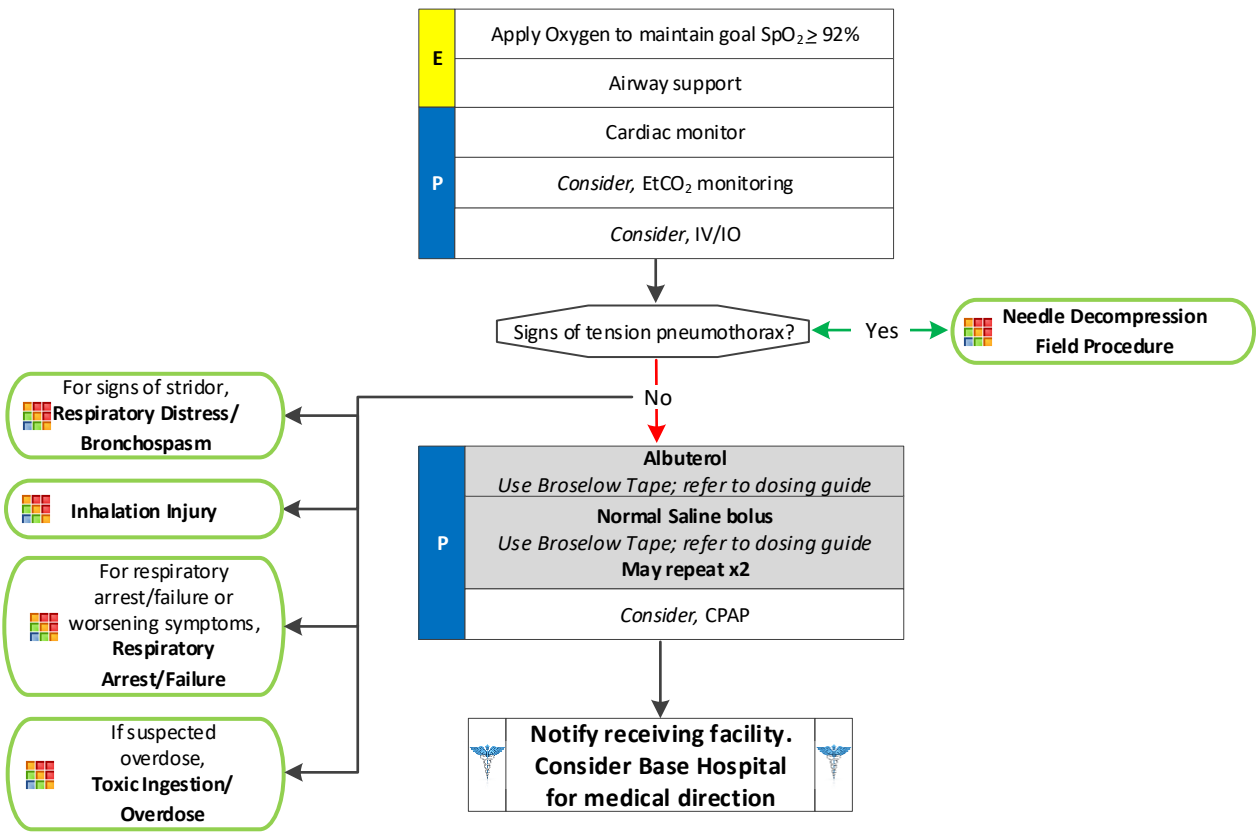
E
Apply Oxygen to maintain goal $SpO_2 \geq 92\%$
Airway support

P
Cardiac monitor
*Consider,* $EtCO_2$ monitoring
*Consider*, IV/IO

Signs of tension pneumothorax?
Yes
**Needle Decompression Field Procedure**

No

For signs of stridor, **Respiratory Distress/ Bronchospasm**

**Inhalation Injury**

For respiratory arrest/failure or worsening symptoms, **Respiratory Arrest/Failure**

If suspected overdose, **Toxic Ingestion/ Overdose**

P
**Albuterol**
*Use Broselow Tape; refer to dosing guide*
**Normal Saline bolus**
*Use Broselow Tape; refer to dosing guide*
**May repeat x2**
*Consider,* CPAP

**Notify receiving facility. Consider Base Hospital for medical direction**